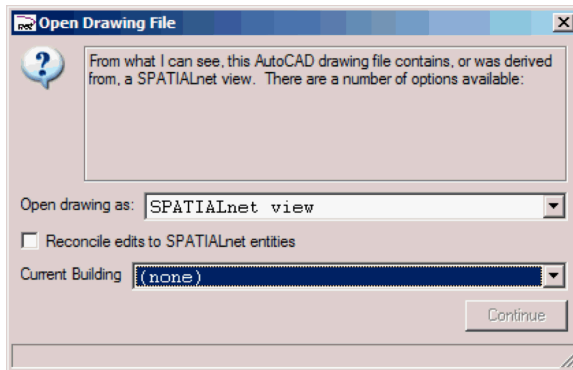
Open Drawing File

From what I can see, this AutoCAD drawing file contains, or was derived from, a SPATIALnet view. There are a number of options available:

Open drawing as: SPATIALnet view

Reconcile edits to SPATIALnet entities

Current Building (none)

Continue